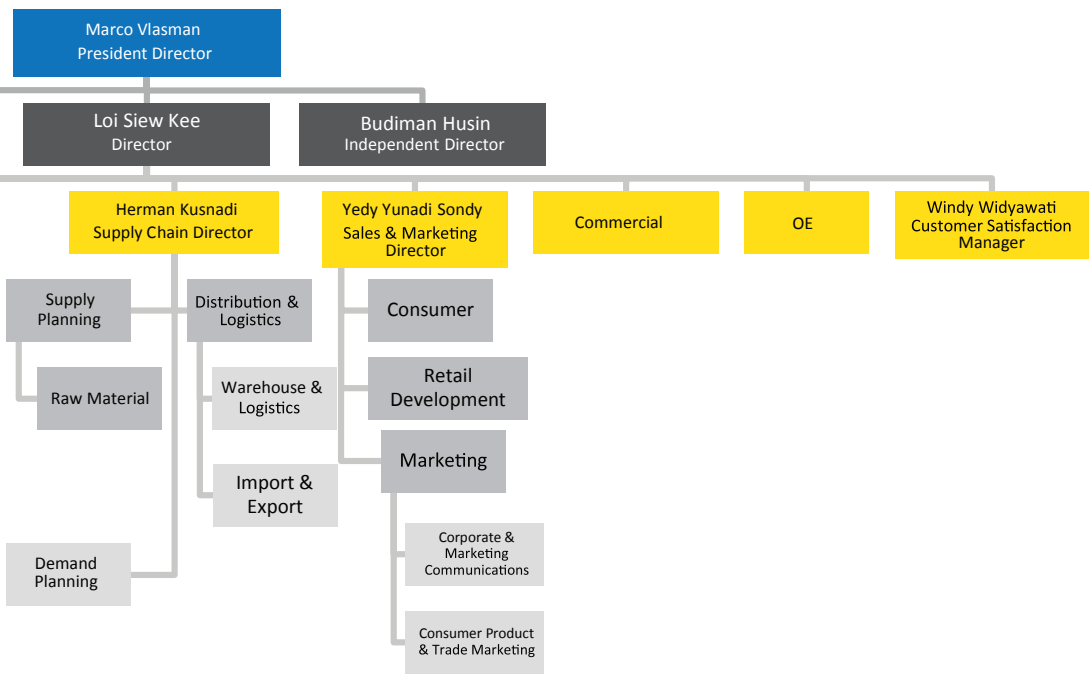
Marco Vlasman
President Director

Loi Siew Kee
Director

Budiman Husin
Independent Director

Herman Kusnadi
Supply Chain Director

Yedy Yunadi Sondy
Sales & Marketing Director

Commercial

OE

Windy Widyawati
Customer Satisfaction Manager

Supply Planning

Distribution & Logistics

Raw Material

Warehouse & Logistics

Import & Export

Demand Planning

Consumer

Retail Development

Marketing

Corporate & Marketing Communications

Consumer Product & Trade Marketing